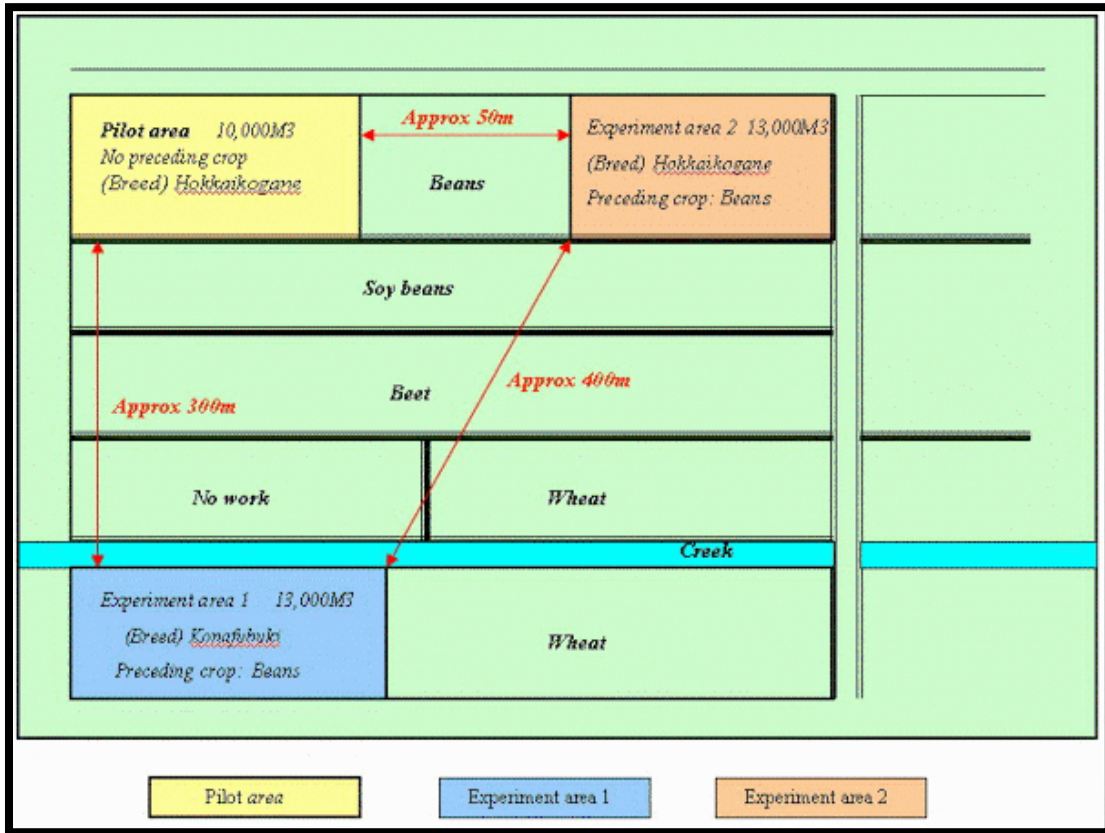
Pilot area 10,000M3
No preceding crop
(Breed) Hokkaikogane

Approx 50m

Beans

Experiment area 2 13,000M3
(Breed) Hokkaikogane
Preceding crop: Beans

Soy beans

Approx 400m

Approx 300m

Beet

No work

Wheat

Creek

Experiment area 1 13,000M3
(Breed) Konafubuki
Preceding crop: Beans

Wheat

Pilot area

Experiment area 1

Experiment area 2